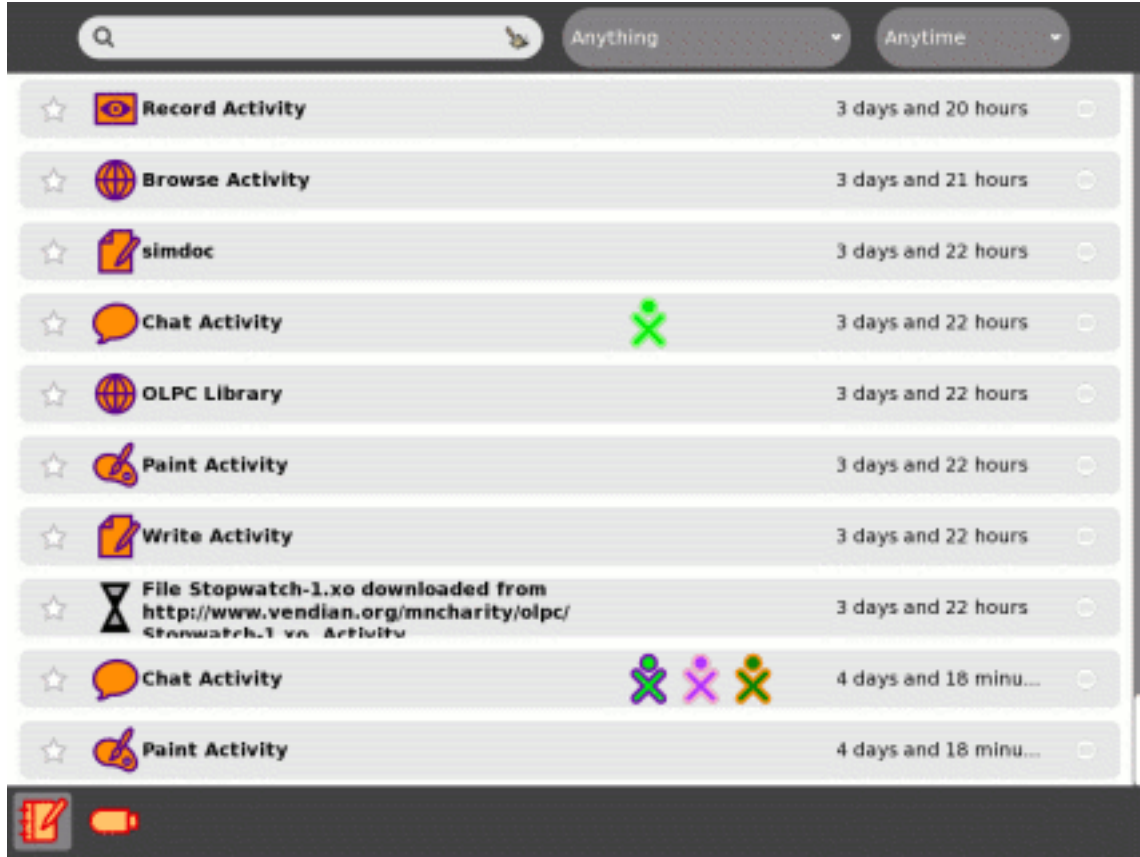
Anything

Anytime

Record Activity 3 days and 20 hours

Browse Activity 3 days and 21 hours

simdoc 3 days and 22 hours

Chat Activity 3 days and 22 hours

OLPC Library 3 days and 22 hours

Paint Activity 3 days and 22 hours

Write Activity 3 days and 22 hours

File Stopwatch-1.xo downloaded from http://www.vendian.org/mncharity/olpc/Stopwatch-1.xo Activity 3 days and 22 hours

Chat Activity 4 days and 18 minu...

Paint Activity 4 days and 18 minu...